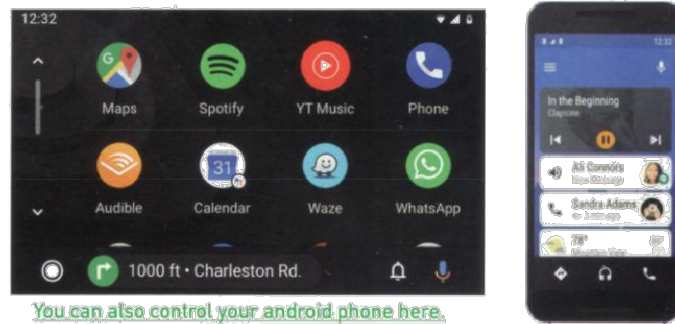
12:32

Maps
Spotify
YT Music
Phone
Audible
31
Calendar
Waze
WhatsApp

1000 ft • Charleston Rd.

You can also control your android phone here.

12:32

In the Beginning
Claptone

Ali Connors
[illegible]

Sandra Adams
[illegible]

78°
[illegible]